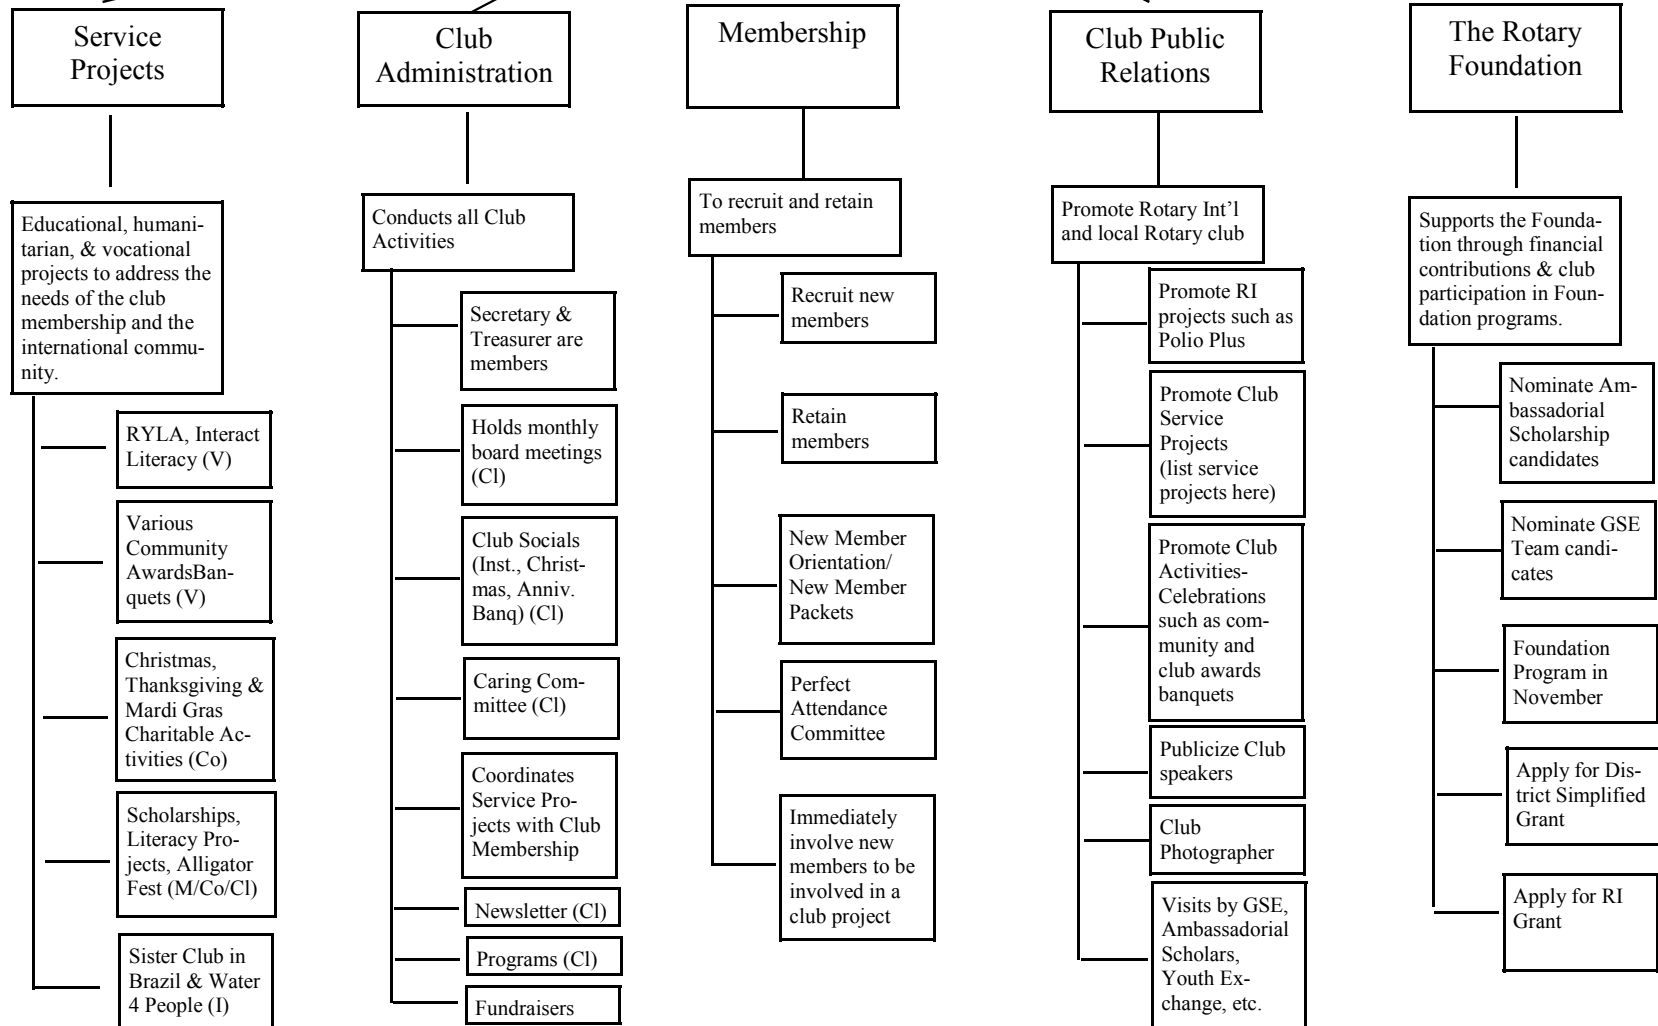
Service Projects

Educational, humanitarian, & vocational projects to address the needs of the club membership and the international community.

RYLA, Interact Literacy (V)

Various Community AwardsBanquets (V)

Christmas, Thanksgiving & Mardi Gras Charitable Activities (Co)

Scholarships, Literacy Projects, Alligator Fest (M/Co/Cl)

Sister Club in Brazil & Water 4 People (I)

Club Administration

Conducts all Club Activities

Secretary & Treasurer are members

Holds monthly board meetings (Cl)

Club Socials (Inst., Christmas, Anniv. Banq) (Cl)

Caring Committee (Cl)

Coordinates Service Projects with Club Membership

Newsletter (Cl)

Programs (Cl)

Fundraisers

Membership

To recruit and retain members

Recruit new members

Retain members

New Member Orientation/ New Member Packets

Perfect Attendance Committee

Immediately involve new members to be involved in a club project

Club Public Relations

Promote Rotary Int'l and local Rotary club

Promote RI projects such as Polio Plus

Promote Club Service Projects (list service projects here)

Promote Club Activities- Celebrations such as community and club awards banquets

Publicize Club speakers

Club Photographer

Visits by GSE, Ambassadorial Scholars, Youth Exchange, etc.

The Rotary Foundation

Supports the Foundation through financial contributions & club participation in Foundation programs.

Nominate Ambassadorial Scholarship candidates

Nominate GSE Team candicates

Foundation Program in November

Apply for District Simplified Grant

Apply for RI Grant